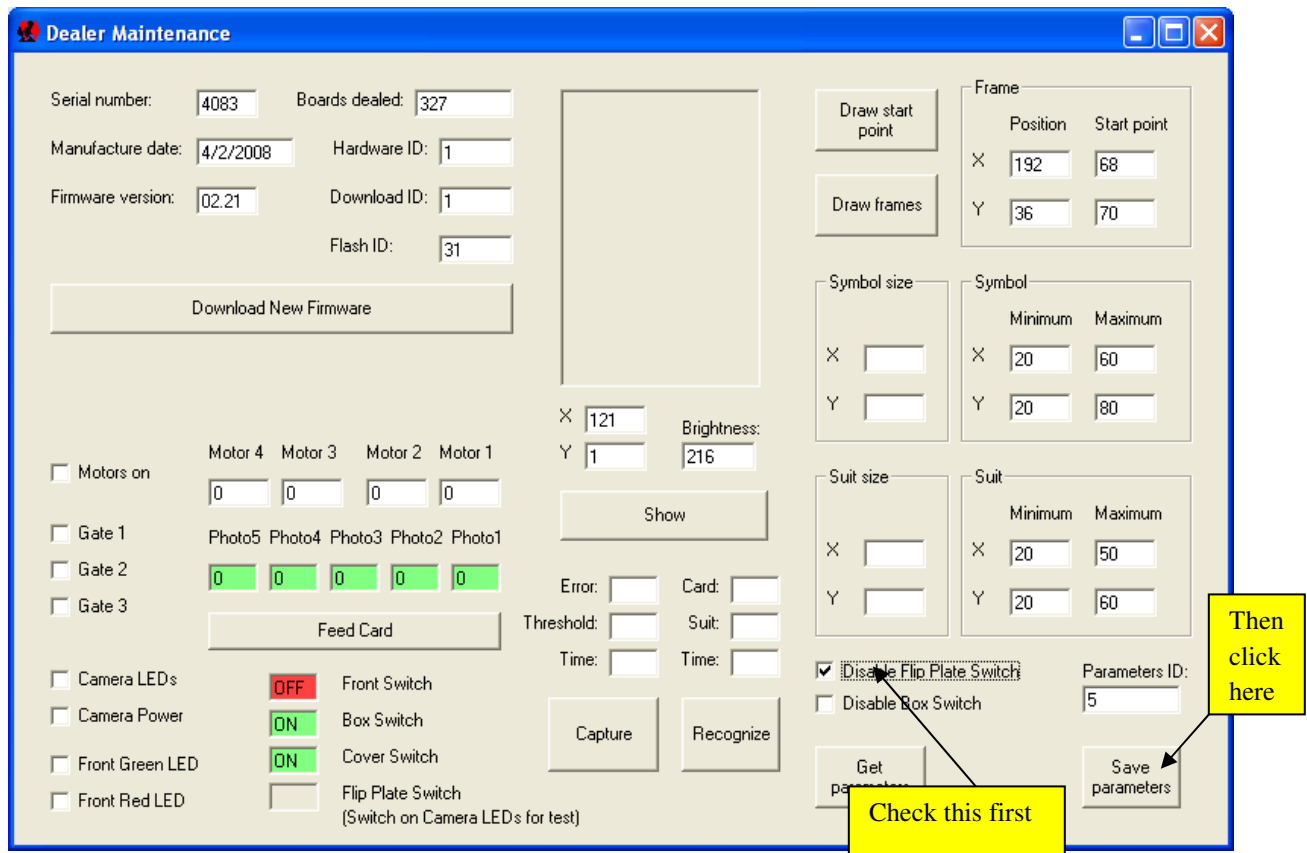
Dealer Maintenance

Serial number: 4083
Boards dealed: 327
Manufacture date: 4/2/2008
Hardware ID: 1
Firmware version: 02.21
Download ID: 1
Flash ID: 31

Download New Firmware

X 121
Y 1
Brightness: 216

Draw start point
Draw frames

Frame
Position
Start point
X 192 68
Y 36 70

Symbol size
X
Y

Symbol
Minimum
Maximum
X 20 60
Y 20 80

Motors on
Motor 4 Motor 3 Motor 2 Motor 1
0 0 0 0
Gate 1
Gate 2
Gate 3
Photo5 Photo4 Photo3 Photo2 Photo1
0 0 0 0 0
Feed Card

Show

Error:
Threshold:
Time:
Card:
Suit:
Time:

Suit size
X
Y

Suit
Minimum
Maximum
X 20 50
Y 20 60

Then click here

Camera LEDs
Camera Power
Front Green LED
Front Red LED
OFF Front Switch
ON Box Switch
ON Cover Switch
Flip Plate Switch
(Switch on Camera LEDs for test)

Capture
Recognize

Disable Flip Plate Switch
Disable Box Switch
Parameters ID: 5

Get parameters
Save parameters

Check this first